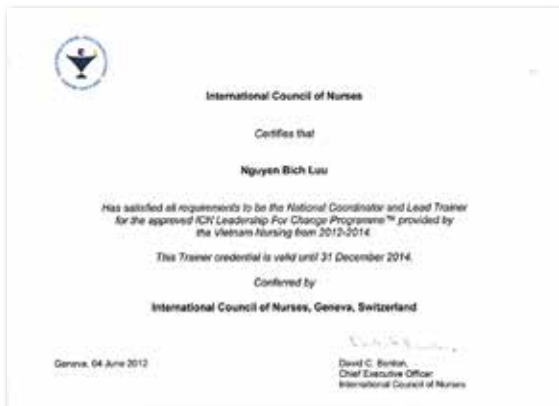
International Council of Nurses

Certifies that

Nguyen Bich Luu

Has satisfied all requirements to be the National Coordinator and Lead Trainer for the approved ICN Leadership For Change Programme™ provided by the Vietnam Nursing from 2012-2014.

This Trainer credential is valid until 31 December 2014.

Conferred by

International Council of Nurses, Geneva, Switzerland

Geneva, 04 June 2012

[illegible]

David C. Benton
Chief Executive Officer
International Council of Nurses